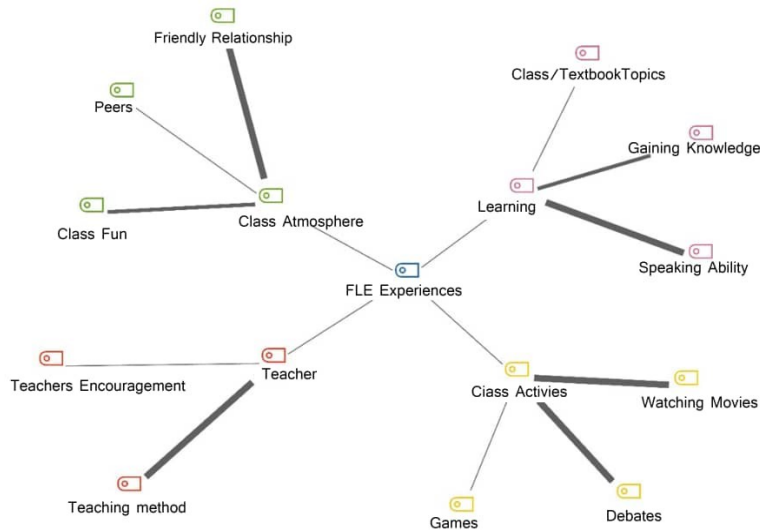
Friendly Relationship

Peers

Class Fun

Class Atmosphere

Class/TextbookTopics

Gaining Knowledge

Learning

Speaking Ability

FLE Experiences

Teachers Encouragement

Teacher

Teaching method

Class Activies

Watching Movies

Games

Debates